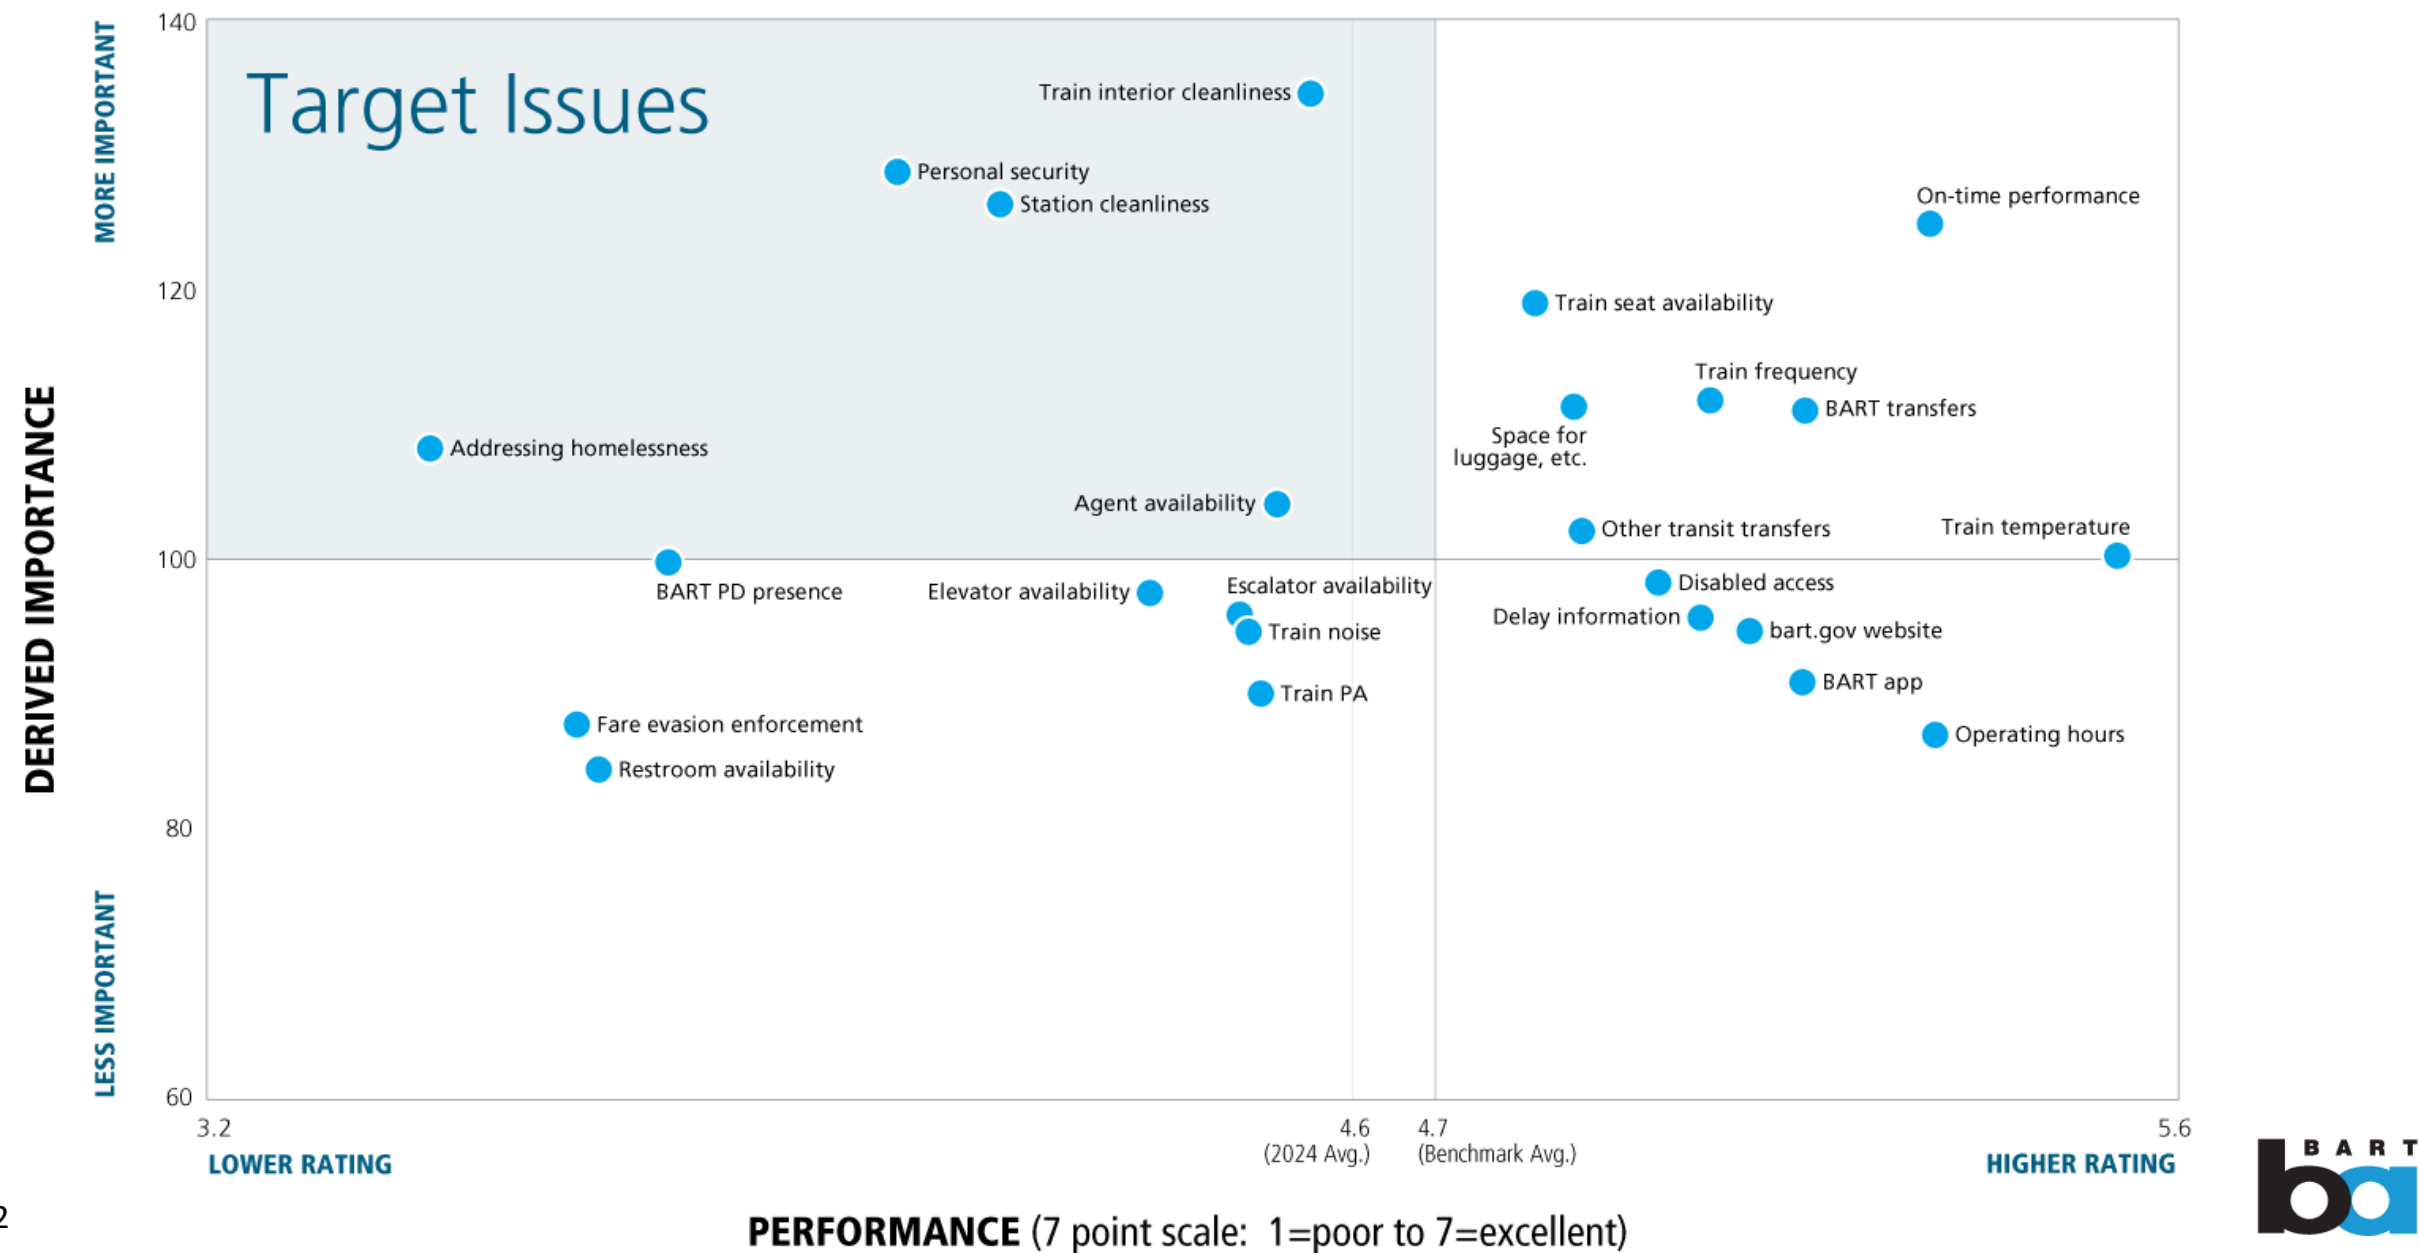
MORE IMPORTANT

DERIVED IMPORTANCE

LESS IMPORTANT

140

120

100

80

60

Target Issues

Train interior cleanliness

Personal security

Station cleanliness

On-time performance

Train seat availability

Train frequency

Space for luggage, etc.

BART transfers

Addressing homelessness

Agent availability

Other transit transfers

Train temperature

BART PD presence

Elevator availability

Escalator availability

Train noise

Disabled access

Delay information

bart.gov website

Train PA

BART app

Fare evasion enforcement

Operating hours

Restroom availability

3.2

LOWER RATING

4.6
(2024 Avg.)

4.7
(Benchmark Avg.)

5.6

HIGHER RATING

PERFORMANCE (7 point scale: 1=poor to 7=excellent)

2

BART
ba